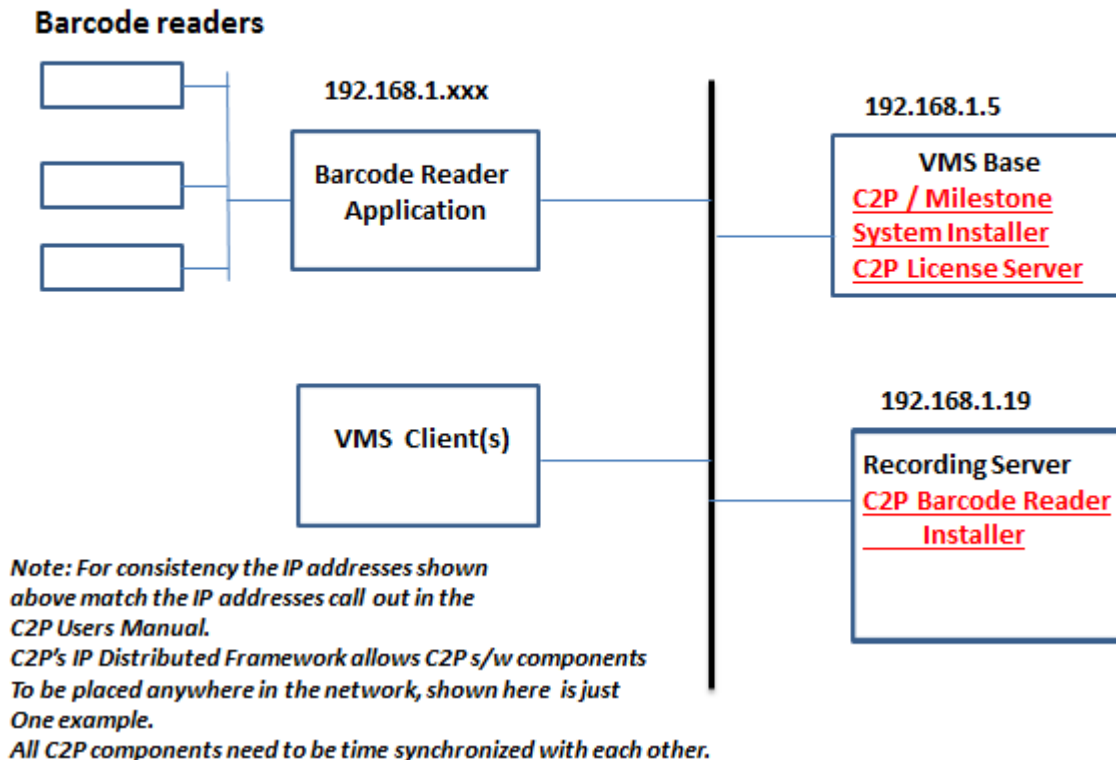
Barcode readers

192.168.1.xxx

Barcode Reader Application

192.168.1.5

VMS Base
C2P / Milestone System Installer
C2P License Server

VMS Client(s)

192.168.1.19

Recording Server
C2P Barcode Reader Installer

Note: For consistency the IP addresses shown above match the IP addresses call out in the C2P Users Manual.
C2P's IP Distributed Framework allows C2P s/w components To be placed anywhere in the network, shown here is just One example.
All C2P components need to be time synchronized with each other.